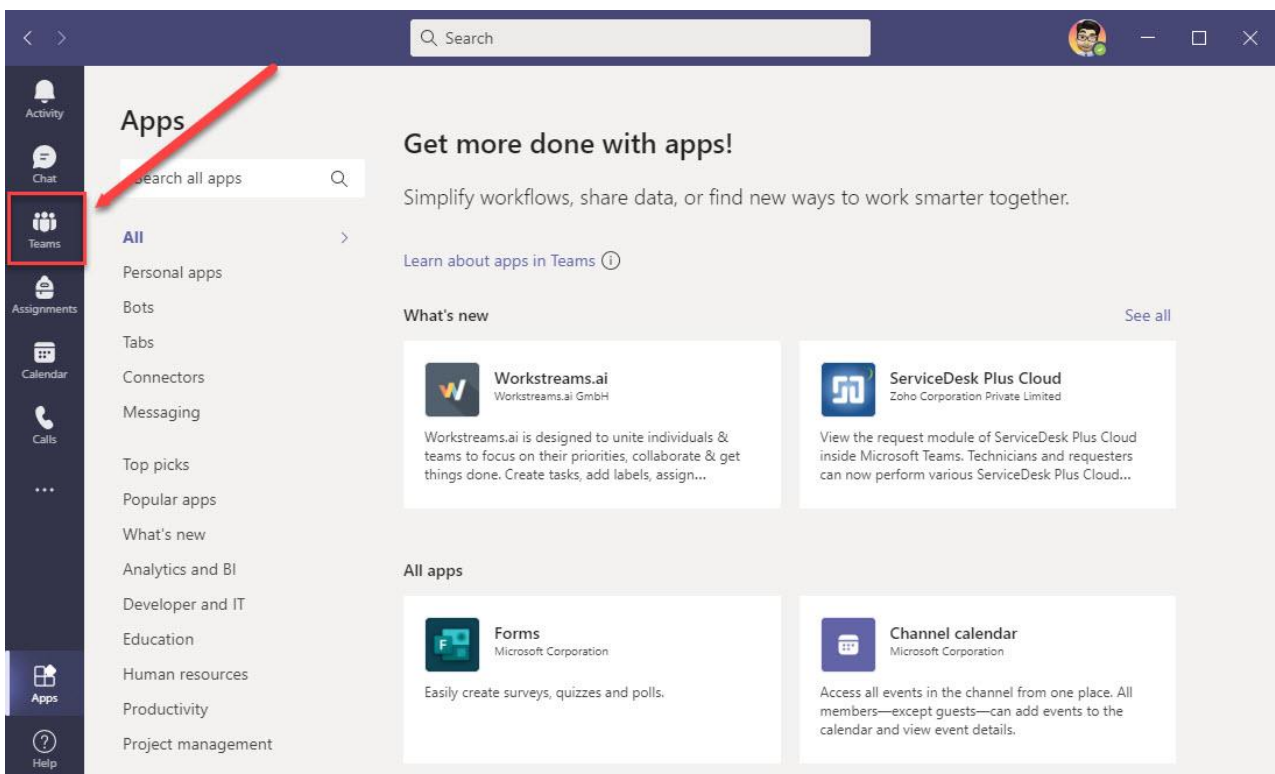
Search

Activity
Chat
Teams
Assignments
Calendar
Calls
...
Apps
Help

Apps

Search all apps

All
Personal apps
Bots
Tabs
Connectors
Messaging

Top picks
Popular apps
What's new
Analytics and BI
Developer and IT
Education
Human resources
Productivity
Project management

Get more done with apps!

Simplify workflows, share data, or find new ways to work smarter together.

Learn about apps in Teams

What's new

See all

Workstreams.ai
Workstreams.ai GmbH
Workstreams.ai is designed to unite individuals & teams to focus on their priorities, collaborate & get things done. Create tasks, add labels, assign...

ServiceDesk Plus Cloud
Zoho Corporation Private Limited
View the request module of ServiceDesk Plus Cloud inside Microsoft Teams. Technicians and requesters can now perform various ServiceDesk Plus Cloud...

All apps

Forms
Microsoft Corporation
Easily create surveys, quizzes and polls.

Channel calendar
Microsoft Corporation
Access all events in the channel from one place. All members—except guests—can add events to the calendar and view event details.